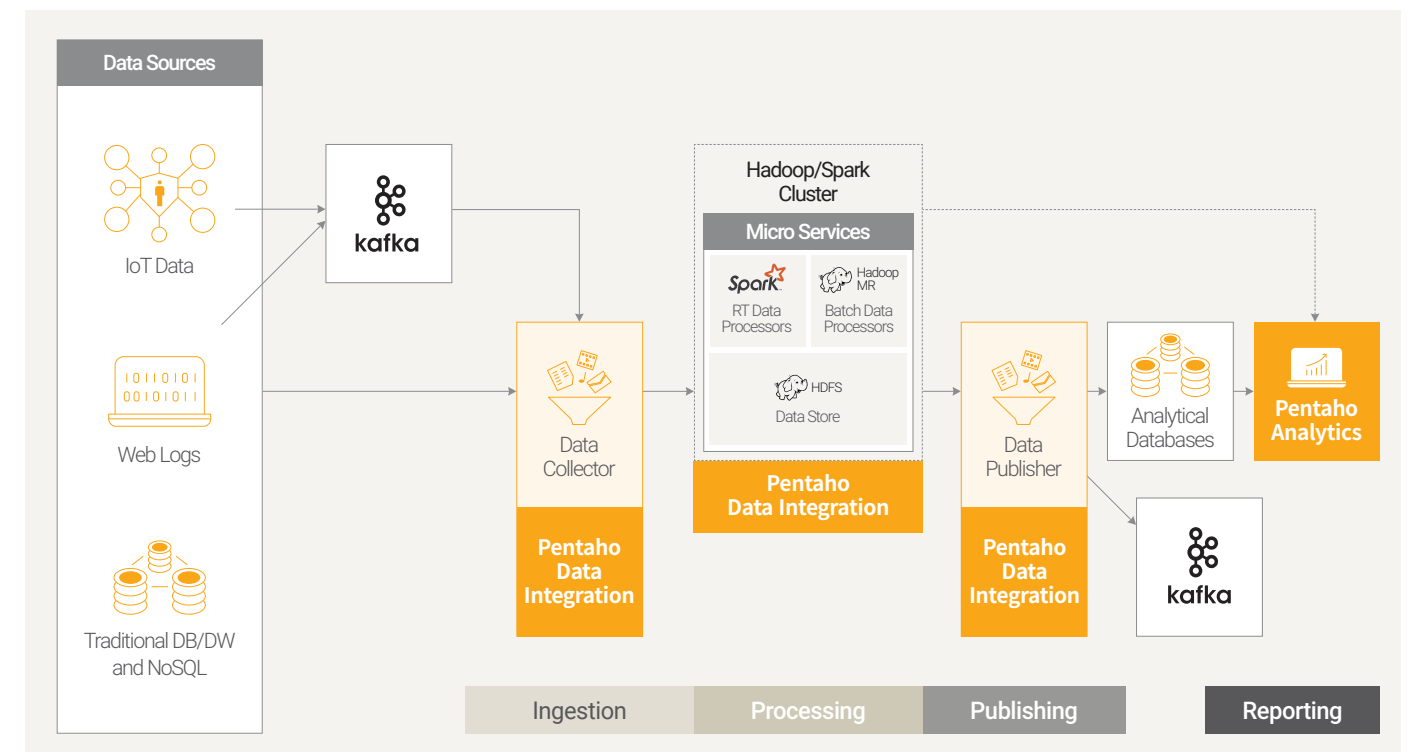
Data Sources

IoT Data

Web Logs

Traditional DB/DW and NoSQL

kafka

Data Collector

Pentaho Data Integration

Hadoop/Spark Cluster

Micro Services

Spark

RT Data Processors

Hadoop MR

Batch Data Processors

HDFS

Data Store

Pentaho Data Integration

Data Publisher

Pentaho Data Integration

Analytical Databases

Pentaho Analytics

kafka

Ingestion

Processing

Publishing

Reporting